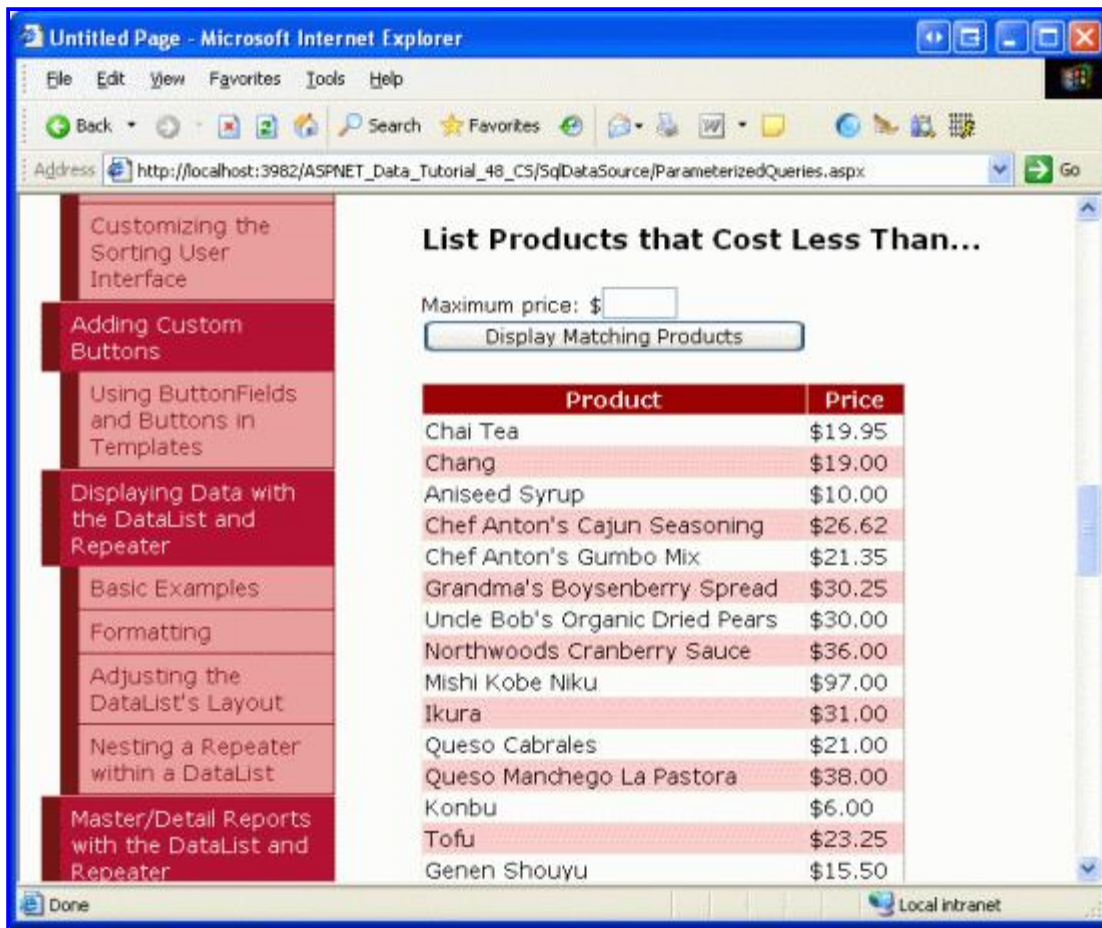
Untitled Page - Microsoft Internet Explorer

File Edit View Favorites Tools Help

Back Search Favorites

Address http://localhost:3982/ASPNET_Data_Tutorial_48_CS/SqlDataSource/ParameterizedQueries.aspx Go

Customizing the Sorting User Interface

Adding Custom Buttons

Using ButtonFields and Buttons in Templates

Displaying Data with the DataList and Repeater

Basic Examples

Formatting

Adjusting the DataList's Layout

Nesting a Repeater within a DataList

Master/Detail Reports with the DataList and Repeater

List Products that Cost Less Than...

Maximum price: $

Display Matching Products

| Product | Price |
|---|---|
| Chai Tea | \$19.95 |
| Chang | \$19.00 |
| Aniseed Syrup | \$10.00 |
| Chef Anton's Cajun Seasoning | \$26.62 |
| Chef Anton's Gumbo Mix | \$21.35 |
| Grandma's Boysenberry Spread | \$30.25 |
| Uncle Bob's Organic Dried Pears | \$30.00 |
| Northwoods Cranberry Sauce | \$36.00 |
| Mishi Kobe Niku | \$97.00 |
| Ikura | \$31.00 |
| Queso Cabrales | \$21.00 |
| Queso Manchego La Pastora | \$38.00 |
| Konbu | \$6.00 |
| Tofu | \$23.25 |
| Genen Shouyu | \$15.50 |

Done

Local intranet